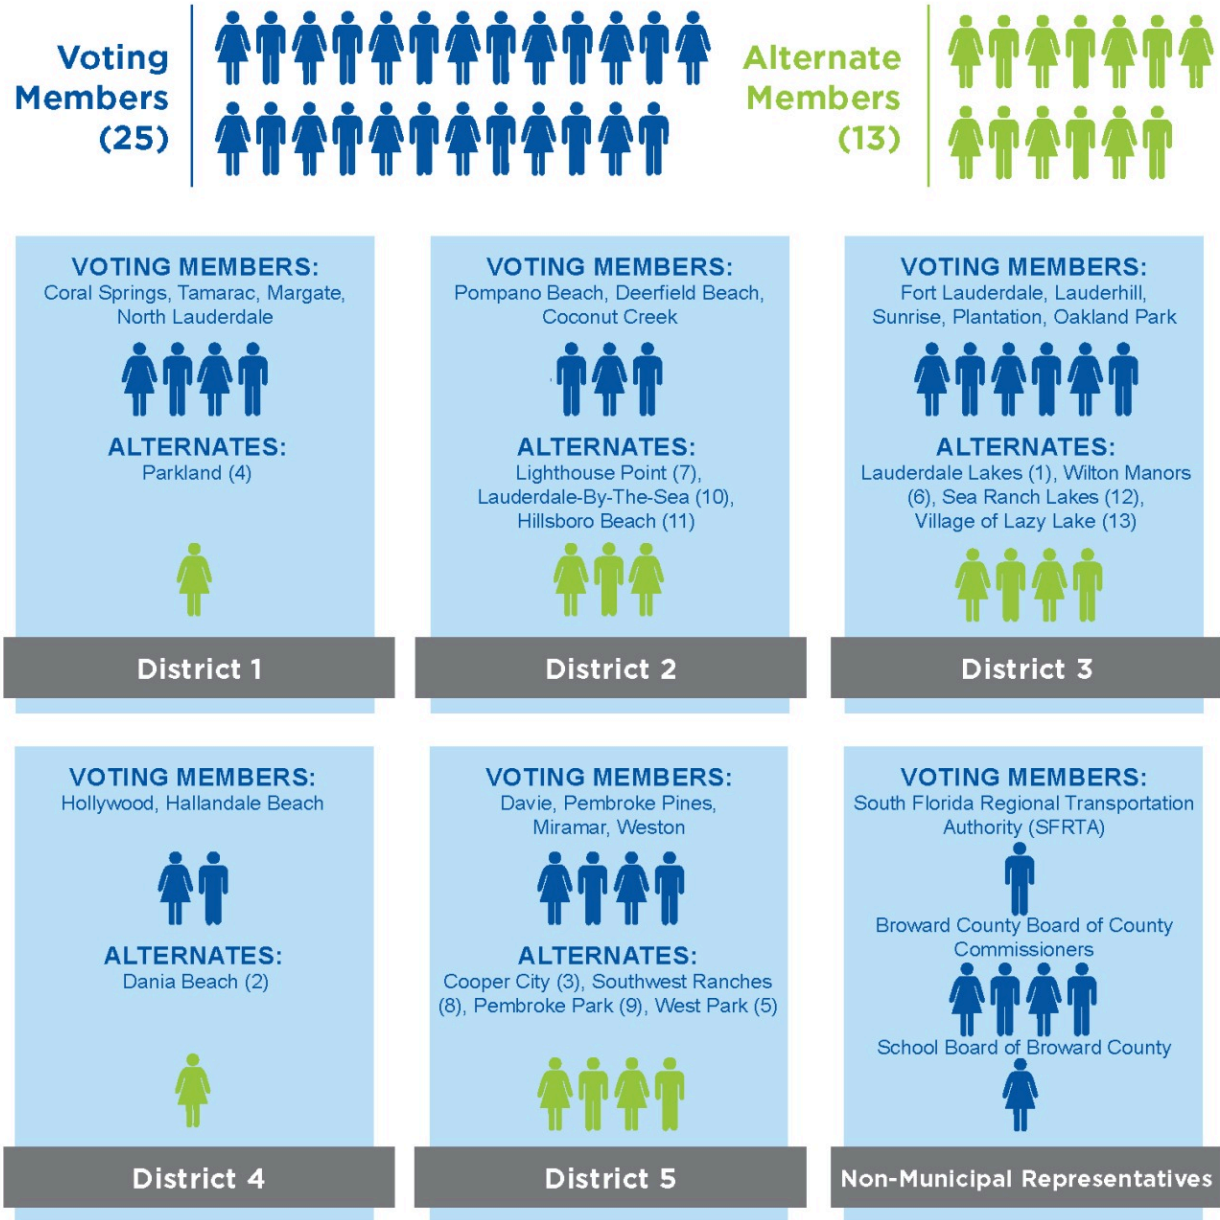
Voting Members (25)

Alternate Members (13)

VOTING MEMBERS:
Coral Springs, Tamarac, Margate, North Lauderdale

ALTERNATES:
Parkland (4)

District 1

VOTING MEMBERS:
Pompano Beach, Deerfield Beach, Coconut Creek

ALTERNATES:
Lighthouse Point (7), Lauderdale-By-The-Sea (10), Hillsboro Beach (11)

District 2

VOTING MEMBERS:
Fort Lauderdale, Lauderhill, Sunrise, Plantation, Oakland Park

ALTERNATES:
Lauderdale Lakes (1), Wilton Manors (6), Sea Ranch Lakes (12), Village of Lazy Lake (13)

District 3

VOTING MEMBERS:
Hollywood, Hallandale Beach

ALTERNATES:
Dania Beach (2)

District 4

VOTING MEMBERS:
Davie, Pembroke Pines, Miramar, Weston

ALTERNATES:
Cooper City (3), Southwest Ranches (8), Pembroke Park (9), West Park (5)

District 5

VOTING MEMBERS:
South Florida Regional Transportation Authority (SFRTA)

Broward County Board of County Commissioners

School Board of Broward County

Non-Municipal Representatives